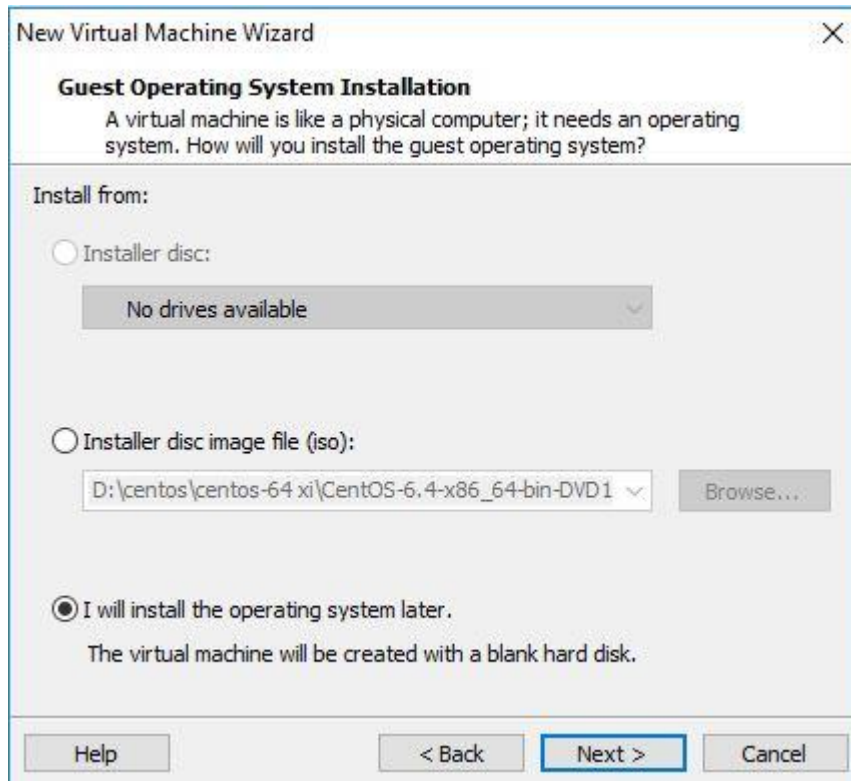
New Virtual Machine Wizard

×

**Guest Operating System Installation**

A virtual machine is like a physical computer; it needs an operating system. How will you install the guest operating system?

Install from:

Installer disc:

No drives available

Installer disc image file (iso):

D:\centos\centos-64 xi\CentOS-6.4-x86_64-bin-DVD1

Browse...

I will install the operating system later.

The virtual machine will be created with a blank hard disk.

Help

< Back

Next >

Cancel